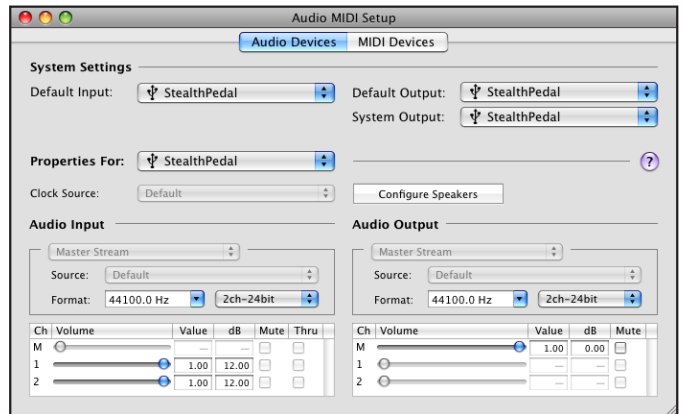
Audio MIDI Setup

Audio Devices | MIDI Devices

System Settings

Default Input: StealthPedal

Default Output: StealthPedal

System Output: StealthPedal

Properties For: StealthPedal

?

Clock Source: Default

Configure Speakers

Audio Input

Master Stream

Source: Default

Format: 44100.0 Hz | 2ch-24bit

| Ch | Volume | Value | dB | Mute | Thru |
|---|---|---|---|---|---|
| M | | — | — | | |
| 1 | | 1.00 | 12.00 | | |
| 2 | | 1.00 | 12.00 | | |

Audio Output

Master Stream

Source: Default

Format: 44100.0 Hz | 2ch-24bit

| Ch | Volume | Value | dB | Mute |
|---|---|---|---|---|
| M | | 1.00 | 0.00 | |
| 1 | | — | — | |
| 2 | | — | — | |